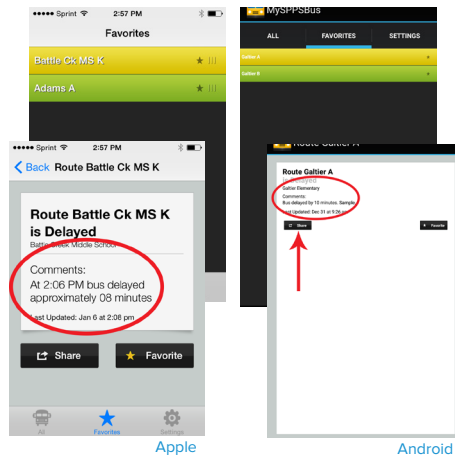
Sprint 2:57 PM

Favorites

Battle Ck MS K

Adams A

Sprint 2:57 PM

Back Route Battle Ck MS K

Route Battle Ck MS K is Delayed

Battle Creek Middle School

Comments:
At 2:06 PM bus delayed approximately 08 minutes

Last Updated: Jan 6 at 2:08 pm

Share

Favorite

All

Favorites

Settings

Apple

MySPPSBus

ALL

FAVORITES

SETTINGS

Galtier A

Galtier K

Route Galtier A

is Delayed

Galtier Elementary

Comments:
Bus delayed by 10 minutes. Sample

Last Updated: Dec 31 at 9:26 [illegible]

Share

Favorite

Android